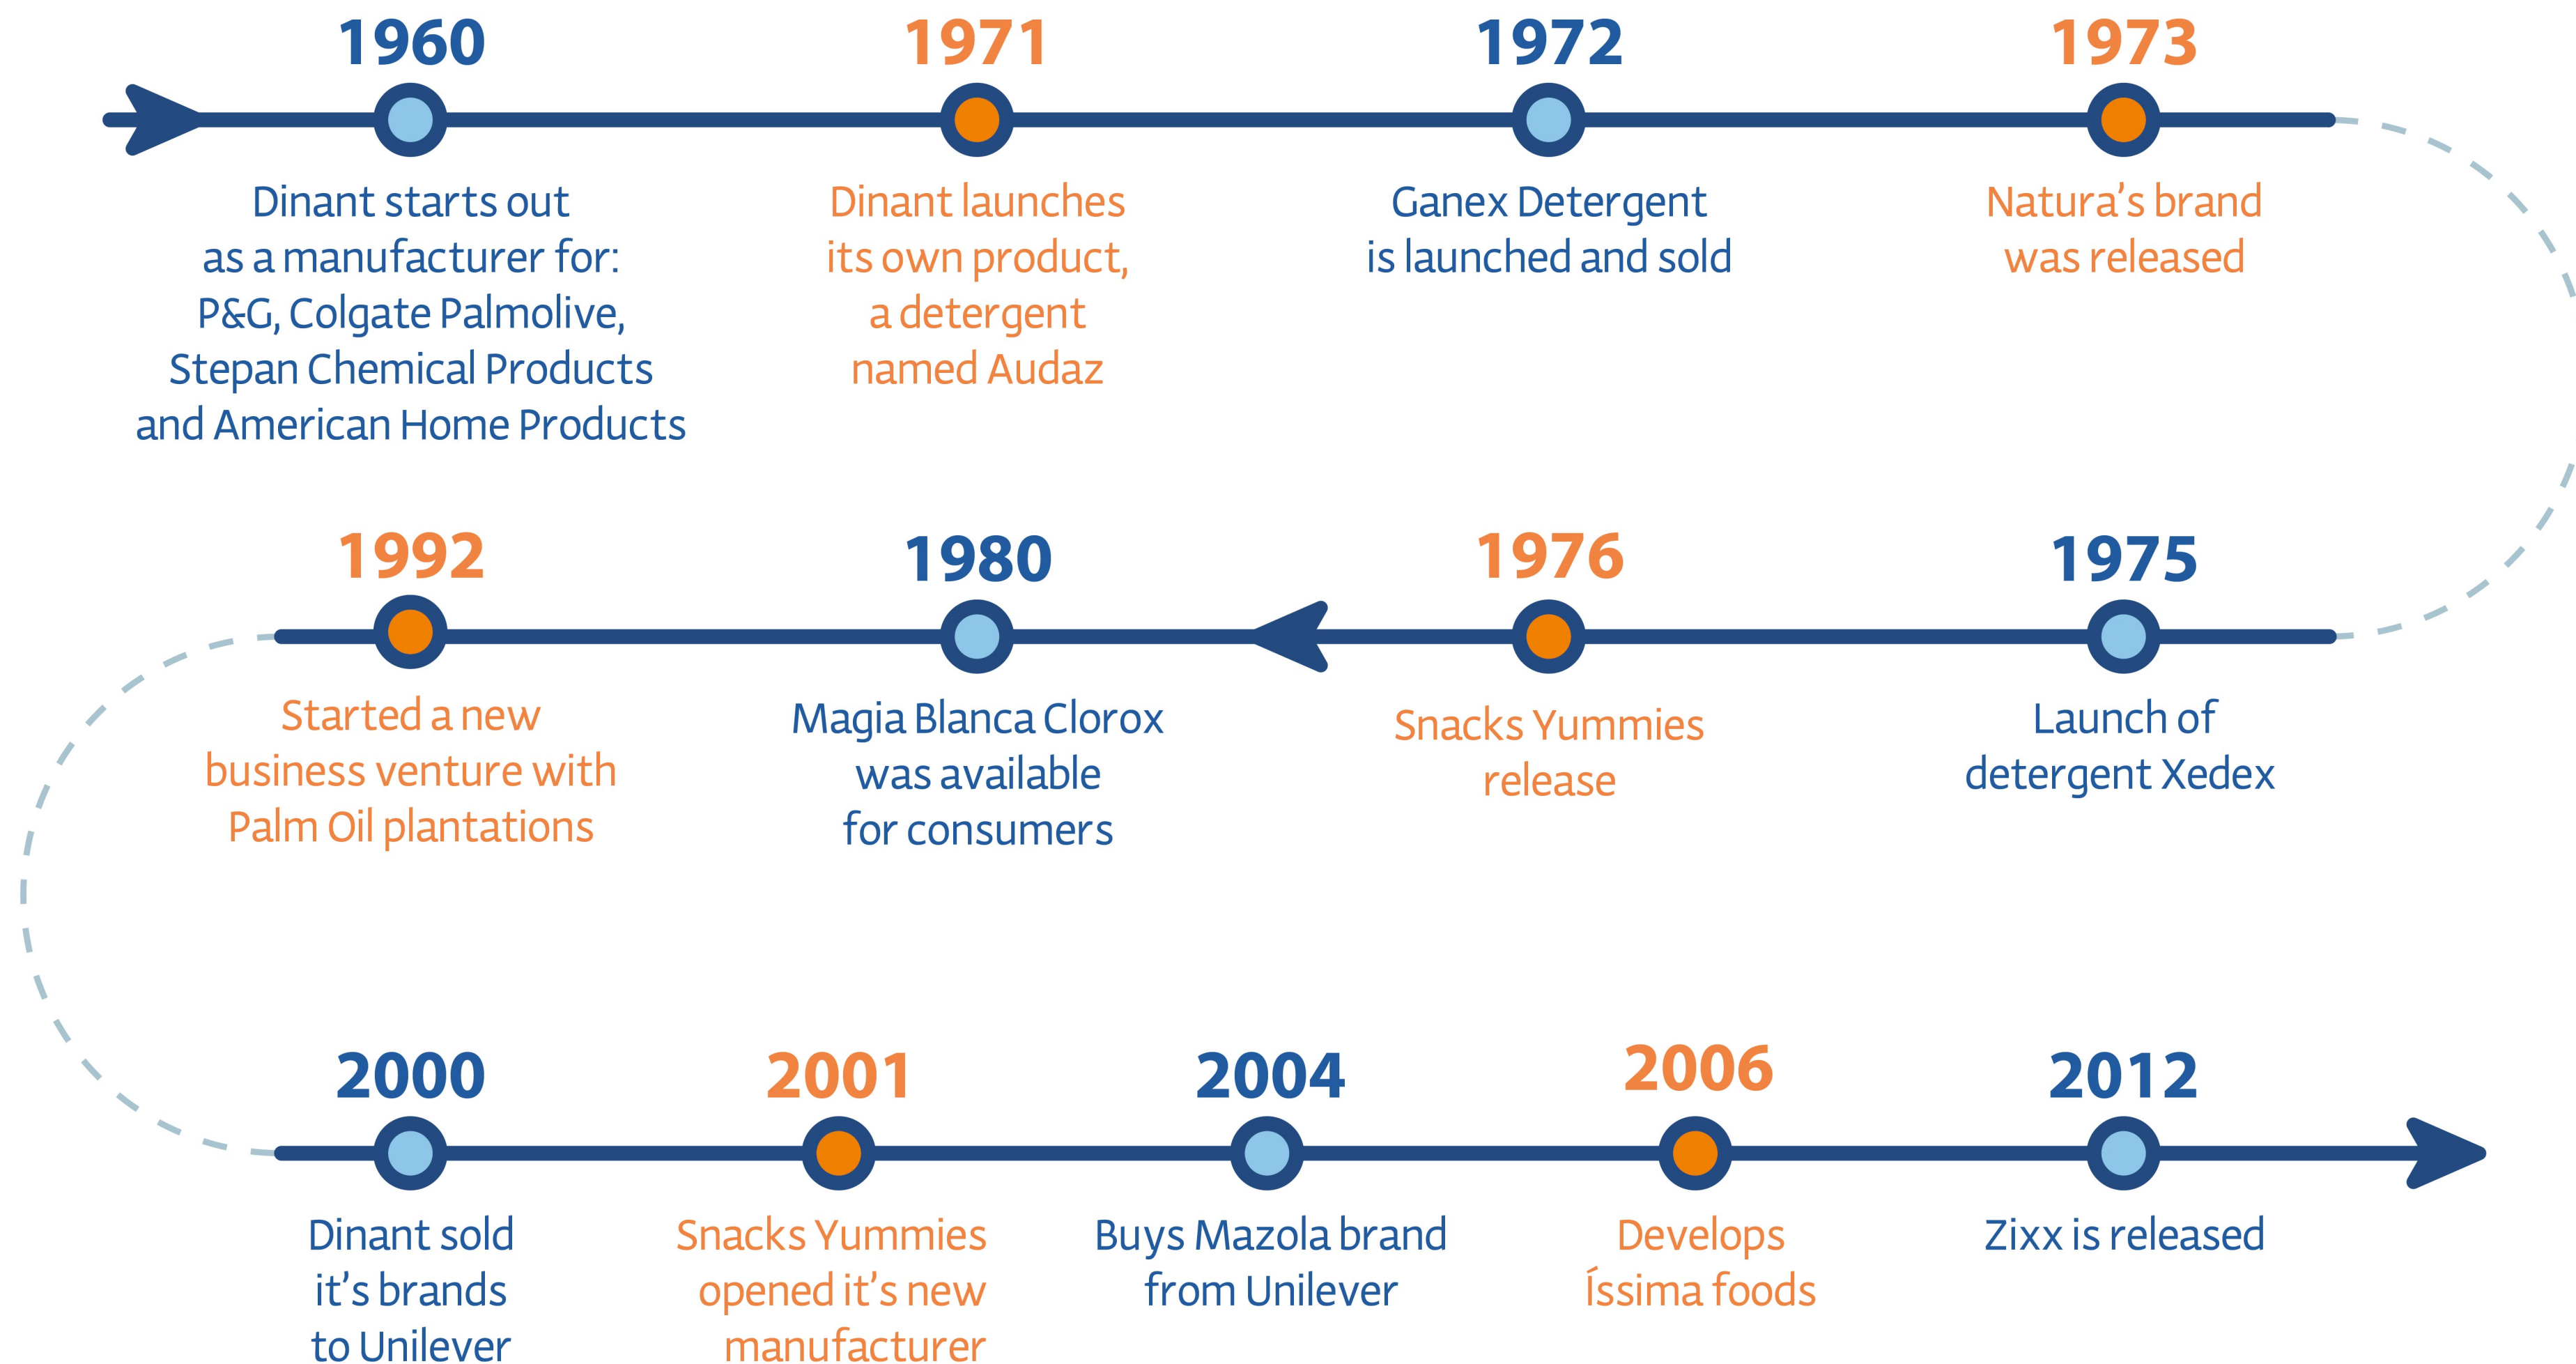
1960
Dinant starts out as a manufacturer for: P&G, Colgate Palmolive, Stepan Chemical Products and American Home Products

1971
Dinant launches its own product, a detergent named Audaz

1972
Ganex Detergent is launched and sold

1973
Natura's brand was released

1975
Launch of detergent Xedex

1976
Snacks Yummies release

1980
Magia Blanca Clorox was available for consumers

1992
Started a new business venture with Palm Oil plantations

2000
Dinant sold it's brands to Unilever

2001
Snacks Yummies opened it's new manufacturer

2004
Buys Mazola brand from Unilever

2006
Develops Íssima foods

2012
Zixx is released